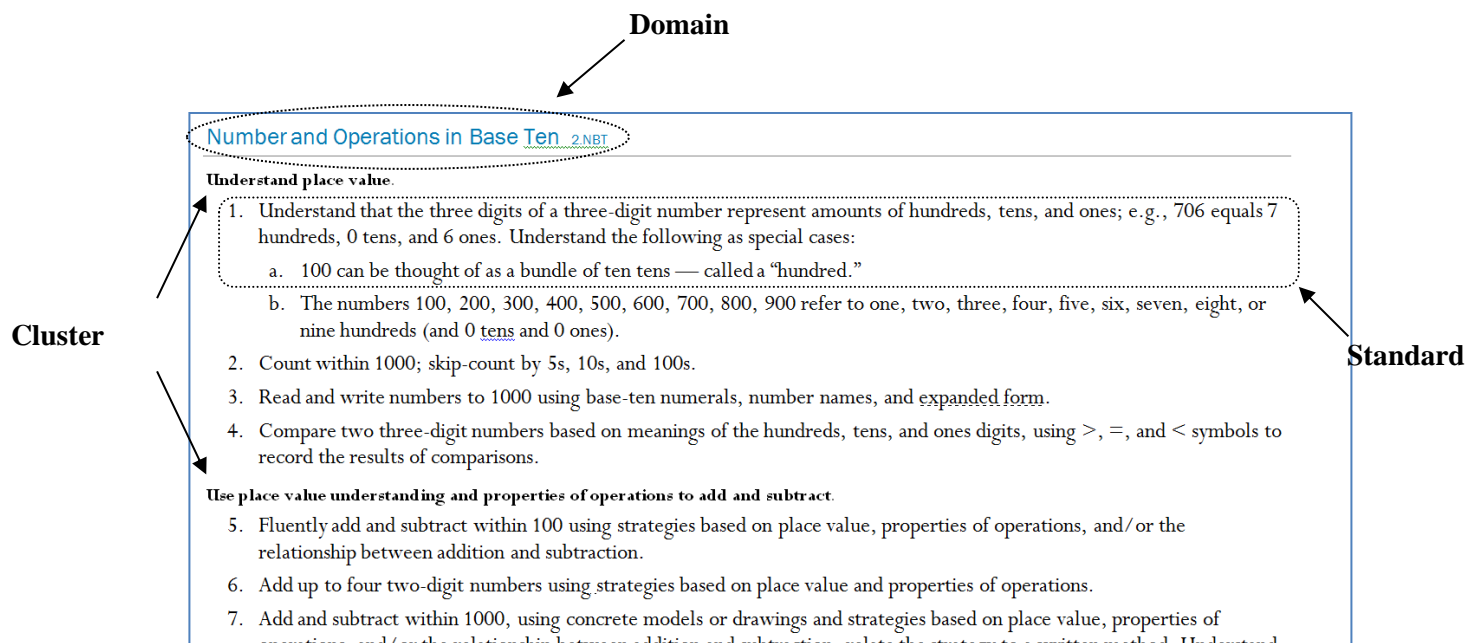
Domain

Number and Operations in Base Ten 2.NBT

Understand place value.

1. Understand that the three digits of a three-digit number represent amounts of hundreds, tens, and ones; e.g., 706 equals 7 hundreds, 0 tens, and 6 ones. Understand the following as special cases:

a. 100 can be thought of as a bundle of ten tens — called a "hundred."

b. The numbers 100, 200, 300, 400, 500, 600, 700, 800, 900 refer to one, two, three, four, five, six, seven, eight, or nine hundreds (and 0 tens and 0 ones).

Cluster

Standard

2. Count within 1000; skip-count by 5s, 10s, and 100s.

3. Read and write numbers to 1000 using base-ten numerals, number names, and expanded form.

4. Compare two three-digit numbers based on meanings of the hundreds, tens, and ones digits, using >, =, and < symbols to record the results of comparisons.

Use place value understanding and properties of operations to add and subtract.

5. Fluently add and subtract within 100 using strategies based on place value, properties of operations, and/or the relationship between addition and subtraction.

6. Add up to four two-digit numbers using strategies based on place value and properties of operations.

7. Add and subtract within 1000, using concrete models or drawings and strategies based on place value, properties of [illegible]